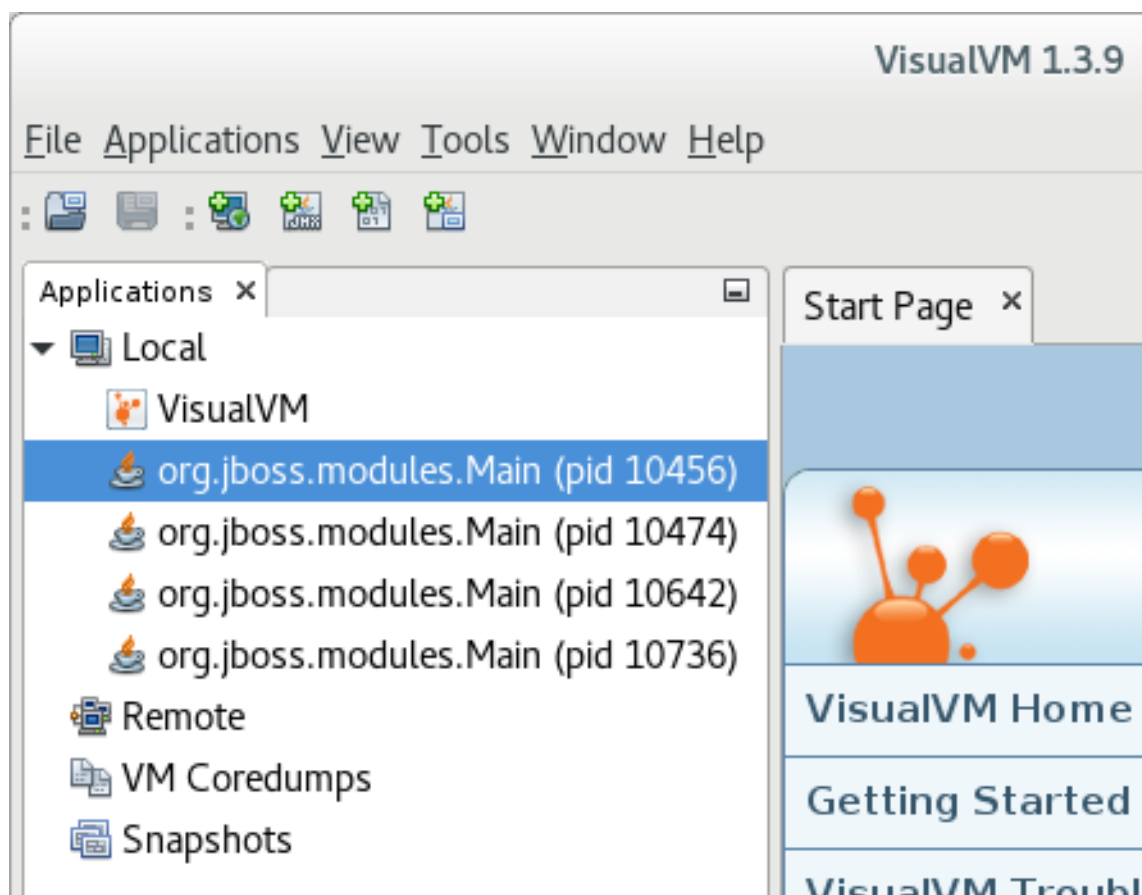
VisualVM 1.3.9

File Applications View Tools Window Help

Applications ×

Local

VisualVM

org.jboss.modules.Main (pid 10456)

org.jboss.modules.Main (pid 10474)

org.jboss.modules.Main (pid 10642)

org.jboss.modules.Main (pid 10736)

Remote

VM Coredumps

Snapshots

Start Page ×

VisualVM Home

Getting Started

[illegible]